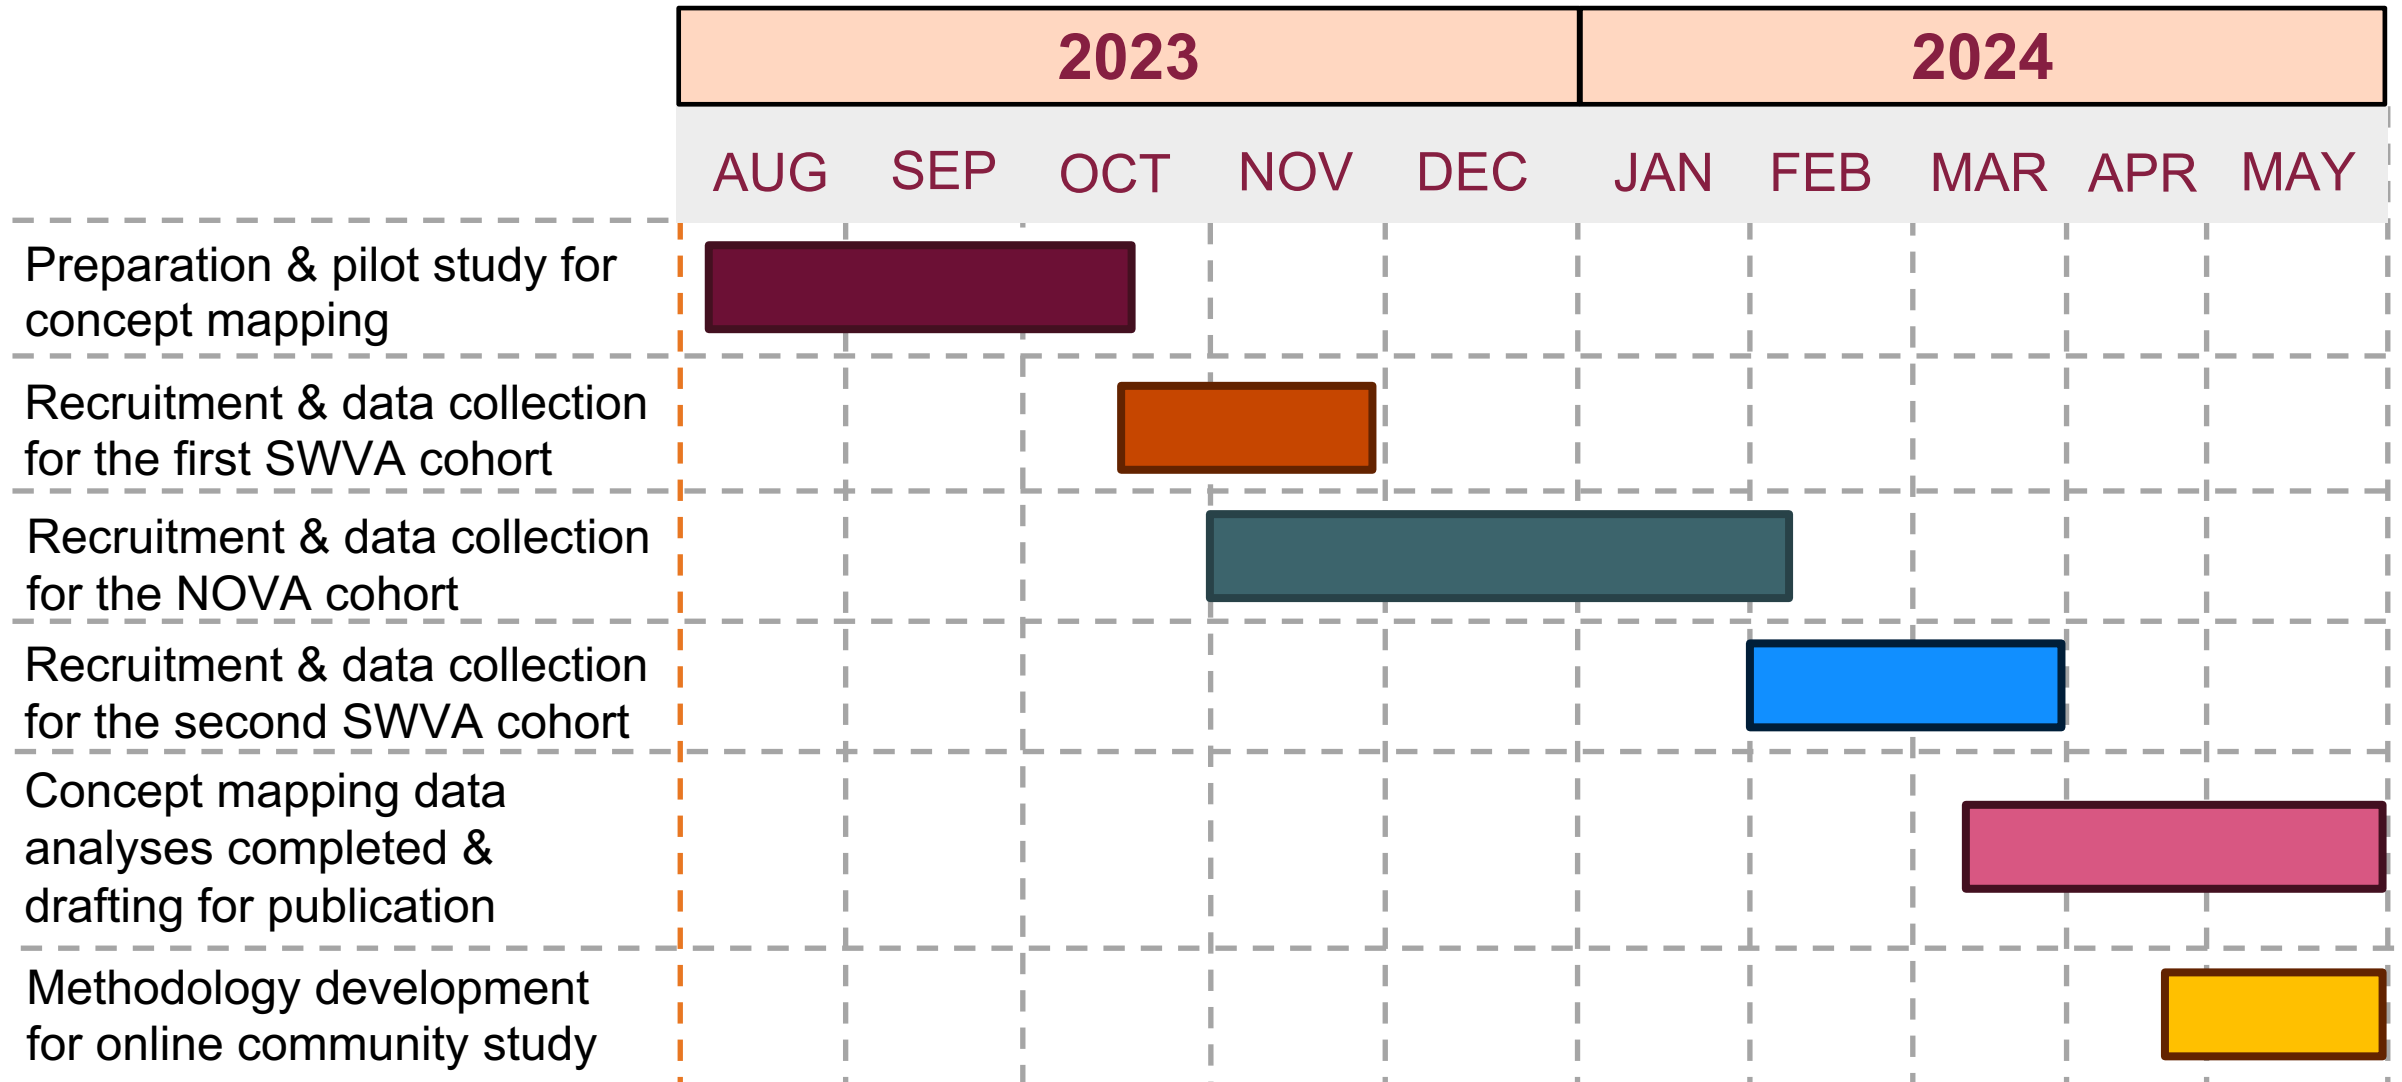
| | 2023 | | | | | 2024 | | | | |
|---|---|---|---|---|---|---|---|---|---|---|
| | AUG | SEP | OCT | NOV | DEC | JAN | FEB | MAR | APR | MAY |
| Preparation & pilot study for concept mapping | | | | | | | | | | |
| Recruitment & data collection for the first SWVA cohort | | | | | | | | | | |
| Recruitment & data collection for the NOVA cohort | | | | | | | | | | |
| Recruitment & data collection for the second SWVA cohort | | | | | | | | | | |
| Concept mapping data analyses completed & drafting for publication | | | | | | | | | | |
| Methodology development for online community study | | | | | | | | | | |